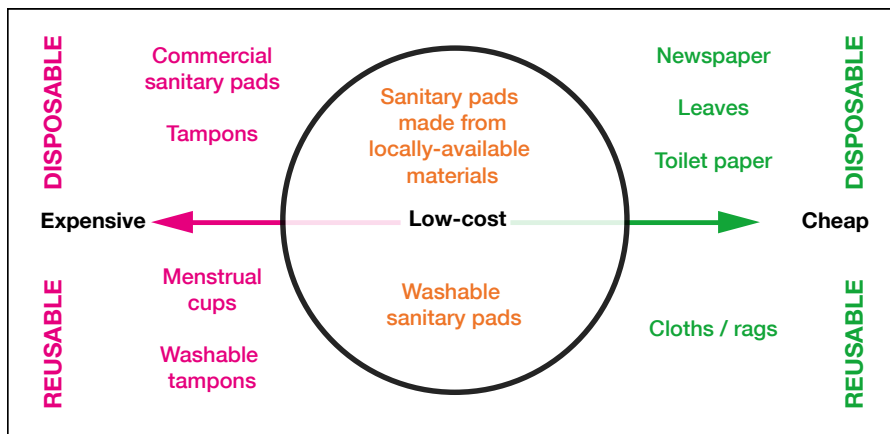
DISPOSABLE

Commercial sanitary pads

Tampons

Sanitary pads made from locally-available materials

Newspaper

Leaves

Toilet paper

DISPOSABLE

Expensive

Low-cost

Cheap

REUSABLE

Menstrual cups

Washable tampons

Washable sanitary pads

Cloths / rags

REUSABLE